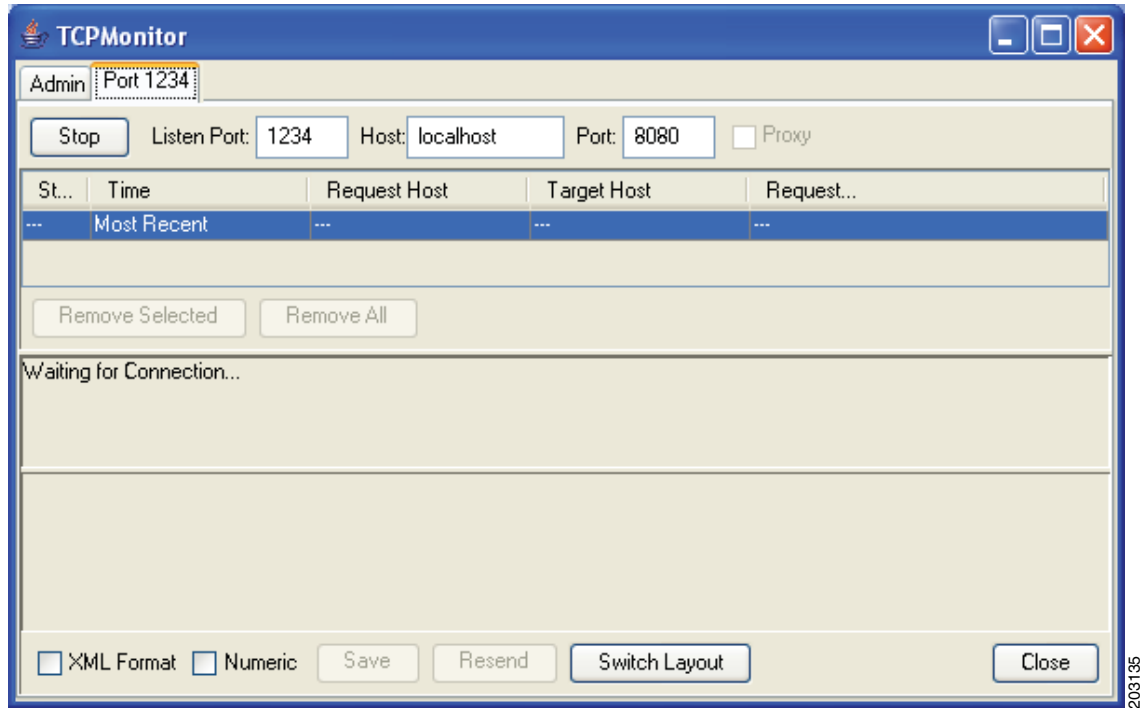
TCPMonitor

Admin | Port 1234

Stop   Listen Port: 1234   Host: localhost   Port: 8080   Proxy

| St... | Time | Request Host | Target Host | Request... |
|---|---|---|---|---|
| --- | Most Recent | --- | --- | --- |

Remove Selected   Remove All

Waiting for Connection...

XML Format   Numeric   Save   Resend   Switch Layout   Close

203135